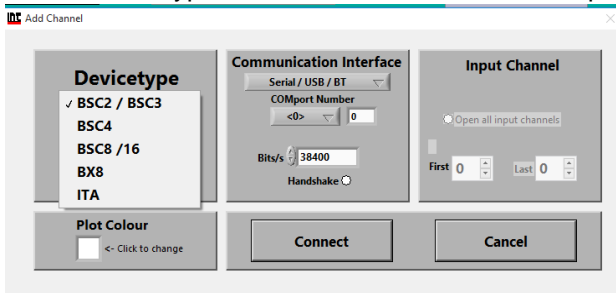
Add Channel

×

Devicetype

✓ BSC2 / BSC3
BSC4
BSC8 /16
BX8
ITA

Communication Interface

Serial / USB / BT

COMport Number

<0>

0

Bits/s

38400

Handshake

Input Channel

Open all input channels

First 0

Last 0

Plot Colour

<- Click to change

Connect

Cancel